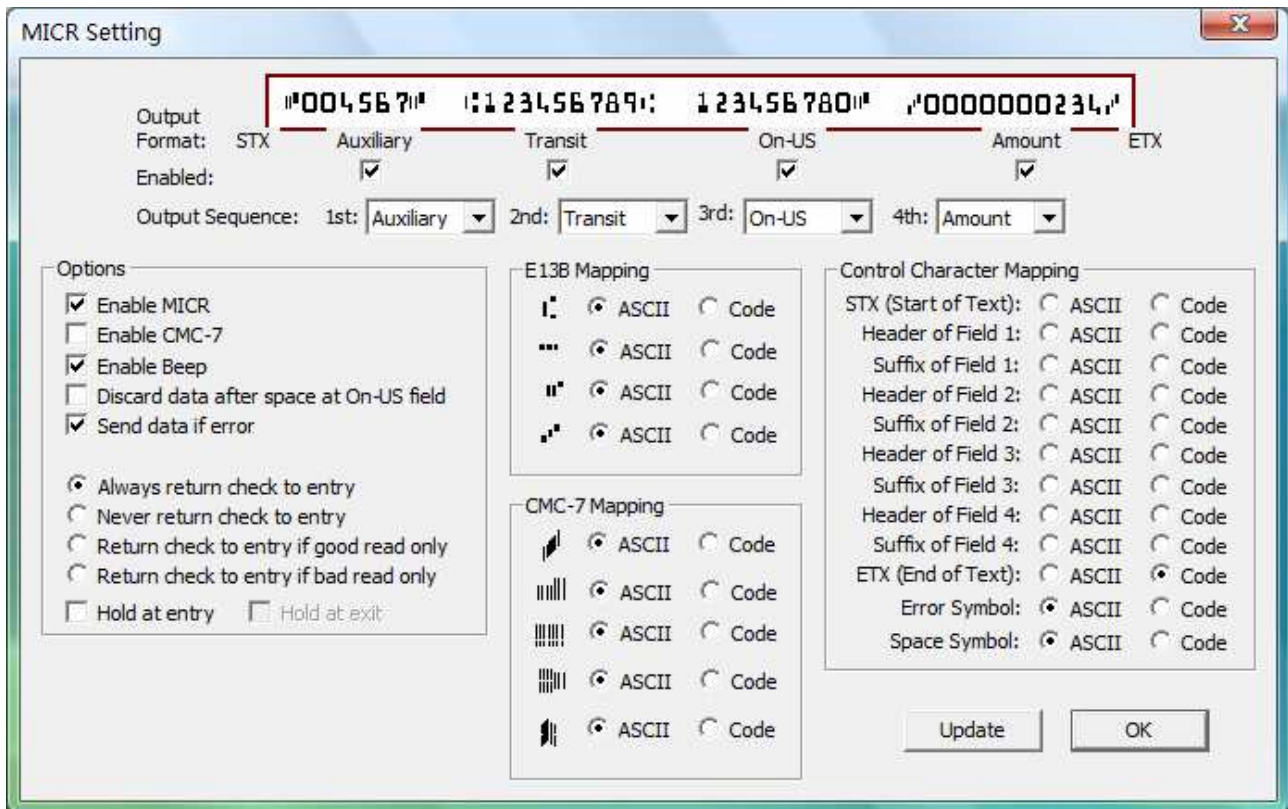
MICR Setting

Output Format: STX ⑈004567⑈ ⑆123456789⑆ 123456780⑈ ⑇0000000234⑇ ETX

Auxiliary Transit On-US Amount

Enabled:

Output Sequence: 1st: Auxiliary 2nd: Transit 3rd: On-US 4th: Amount

Options
Enable MICR
Enable CMC-7
Enable Beep
Discard data after space at On-US field
Send data if error

Always return check to entry
Never return check to entry
Return check to entry if good read only
Return check to entry if bad read only
Hold at entry
Hold at exit

E13B Mapping
⑆ ASCII Code
⑉ ASCII Code
⑈ ASCII Code
⑇ ASCII Code

CMC-7 Mapping
ASCII Code
ASCII Code
ASCII Code
ASCII Code
ASCII Code

Control Character Mapping
STX (Start of Text): ASCII Code
Header of Field 1: ASCII Code
Suffix of Field 1: ASCII Code
Header of Field 2: ASCII Code
Suffix of Field 2: ASCII Code
Header of Field 3: ASCII Code
Suffix of Field 3: ASCII Code
Header of Field 4: ASCII Code
Suffix of Field 4: ASCII Code
ETX (End of Text): ASCII Code
Error Symbol: ASCII Code
Space Symbol: ASCII Code

Update OK